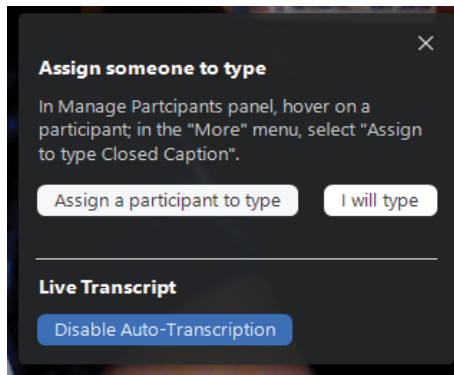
Assign someone to type

In Manage Partcipants panel, hover on a participant; in the "More" menu, select "Assign to type Closed Caption".

Assign a participant to type

I will type

Live Transcript

Disable Auto-Transcription